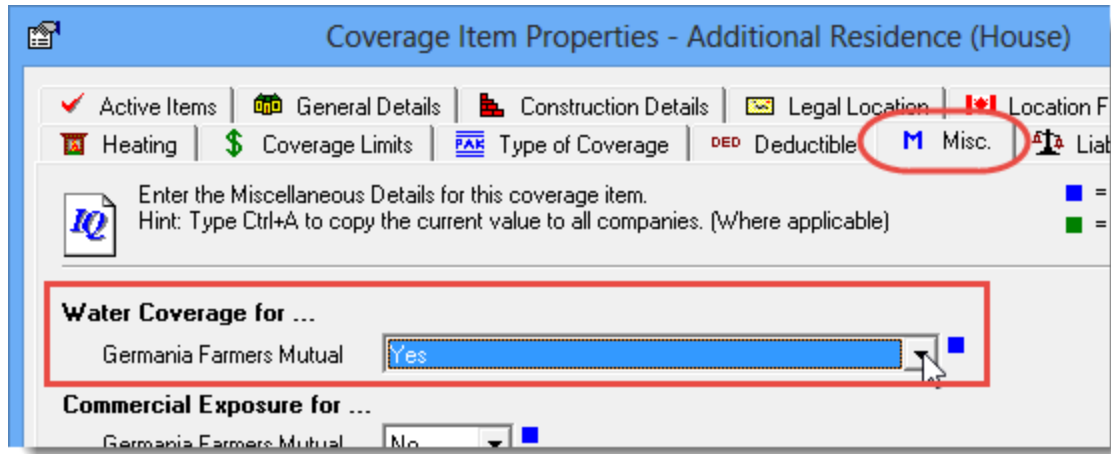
Coverage Item Properties - Additional Residence (House)

Active Items | General Details | Construction Details | Legal Location | Location F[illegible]

Heating | Coverage Limits | PAK Type of Coverage | DED Deductible | M Misc. | Liab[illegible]

IQ

Enter the Miscellaneous Details for this coverage item.
Hint: Type Ctrl+A to copy the current value to all companies. (Where applicable)

= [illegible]
= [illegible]

Water Coverage for ...

Germania Farmers Mutual Yes

Commercial Exposure for ...

Germania Farmers Mutual No